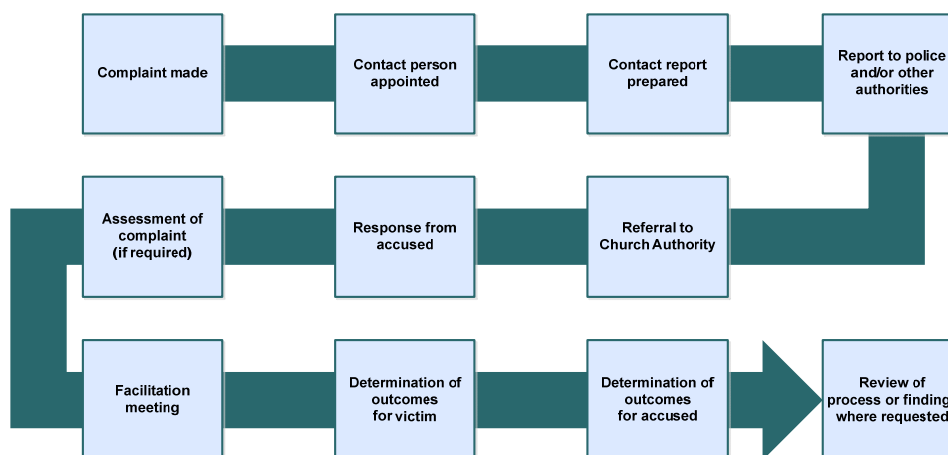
Complaint made

Contact person appointed

Contact report prepared

Report to police and/or other authorities

Referral to Church Authority

Response from accused

Assessment of complaint (if required)

Facilitation meeting

Determination of outcomes for victim

Determination of outcomes for accused

Review of process or finding where requested